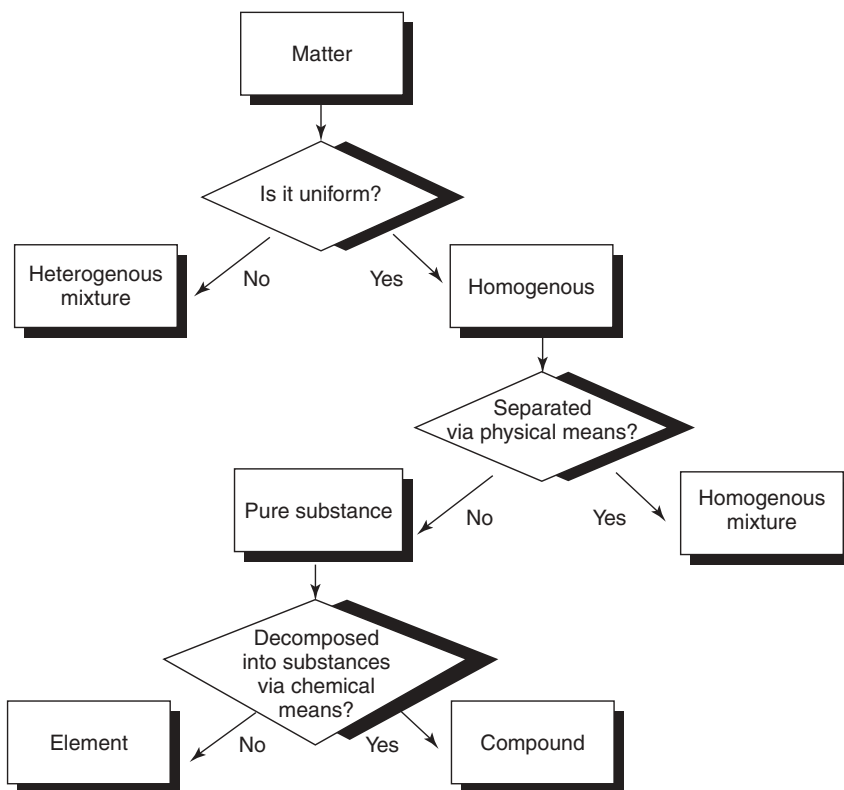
Matter

Is it uniform?

Heterogenous mixture

No

Yes

Homogenous

Separated via physical means?

Pure substance

No

Yes

Homogenous mixture

Decomposed into substances via chemical means?

Element

No

Yes

Compound